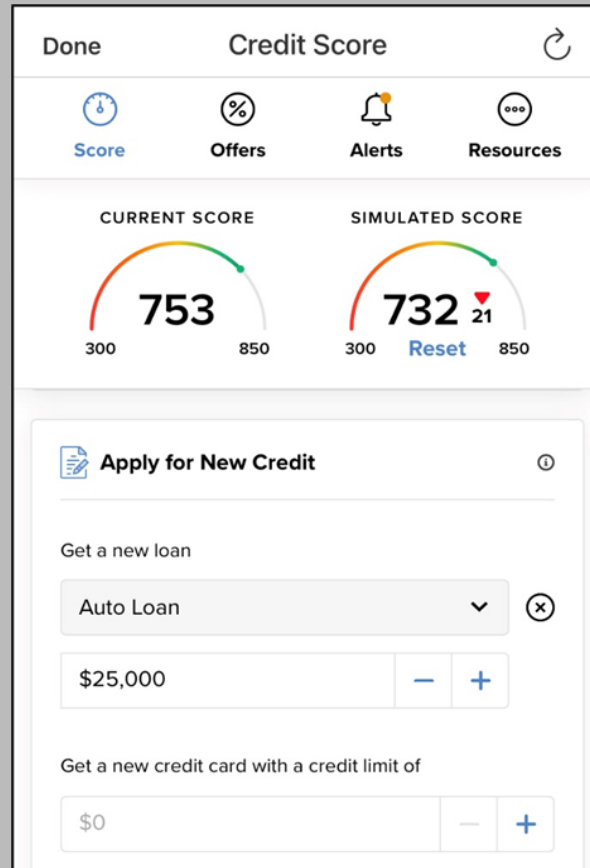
Done Credit Score

Score Offers Alerts Resources

CURRENT SCORE
753
300 850

SIMULATED SCORE
732 21
300 Reset 850

Apply for New Credit

Get a new loan

Auto Loan

$25,000 – +

Get a new credit card with a credit limit of

$0 – +